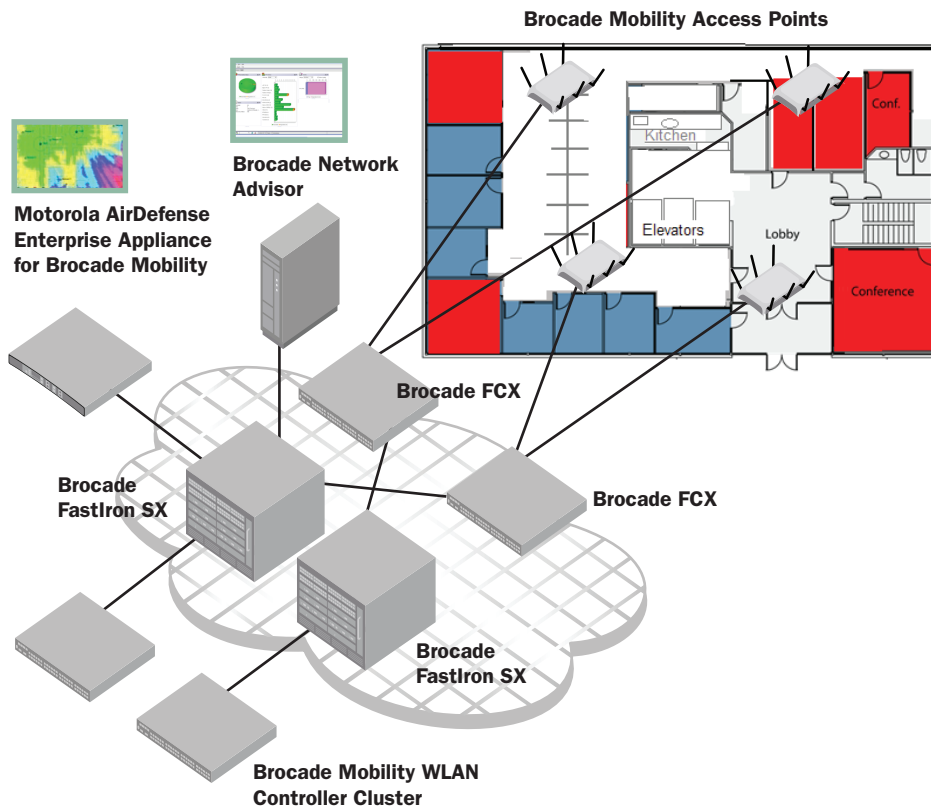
Brocade Mobility Access Points

Conf.

Kitchen

Elevators

Lobby

Conference

Brocade Network Advisor

Motorola AirDefense Enterprise Appliance for Brocade Mobility

Brocade FCX

Brocade FastIron SX

Brocade FCX

Brocade FastIron SX

Brocade Mobility WLAN Controller Cluster